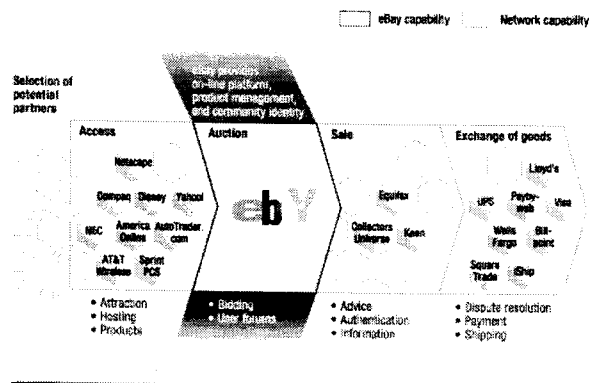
eBay capability

Network capability

Selection of potential partners

eBay provides on-line platform, product management, and community identity

Access

Auction

Sale

Exchange of goods

Netscape

Compaq

Disney

Yahoo!

NEC

America Online

AutoTrader.com

AT&T Wireless

Sprint PCS

ebY

Equifax

Collectors Universe

Keen

Lloyd's

UPS

Paybyweb

Visa

Wells Fargo

Billpoint

Square Trade

iShip

• Attraction
• Hosting
• Products

• Bidding
• User forums

• Advice
• Authentication
• Information

• Dispute resolution
• Payment
• Shipping